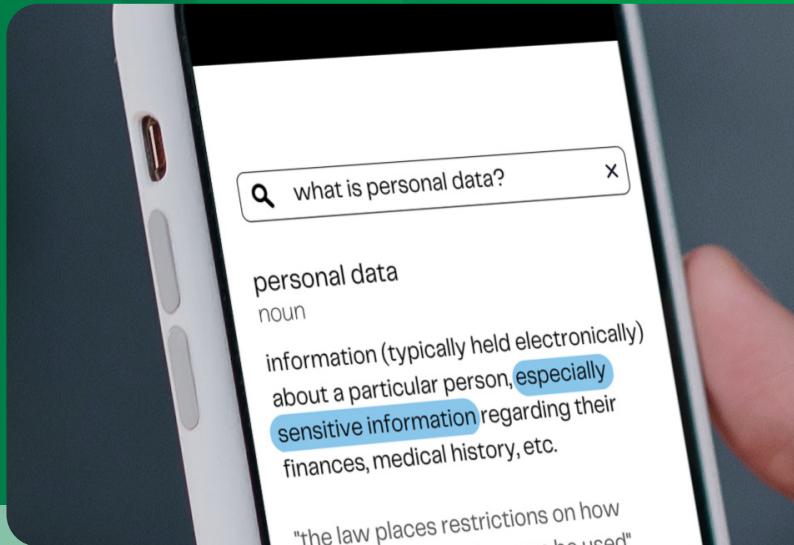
what is personal data?

×

personal data

noun

information (typically held electronically) about a particular person, especially sensitive information regarding their finances, medical history, etc.

"the law places restrictions on how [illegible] be used"